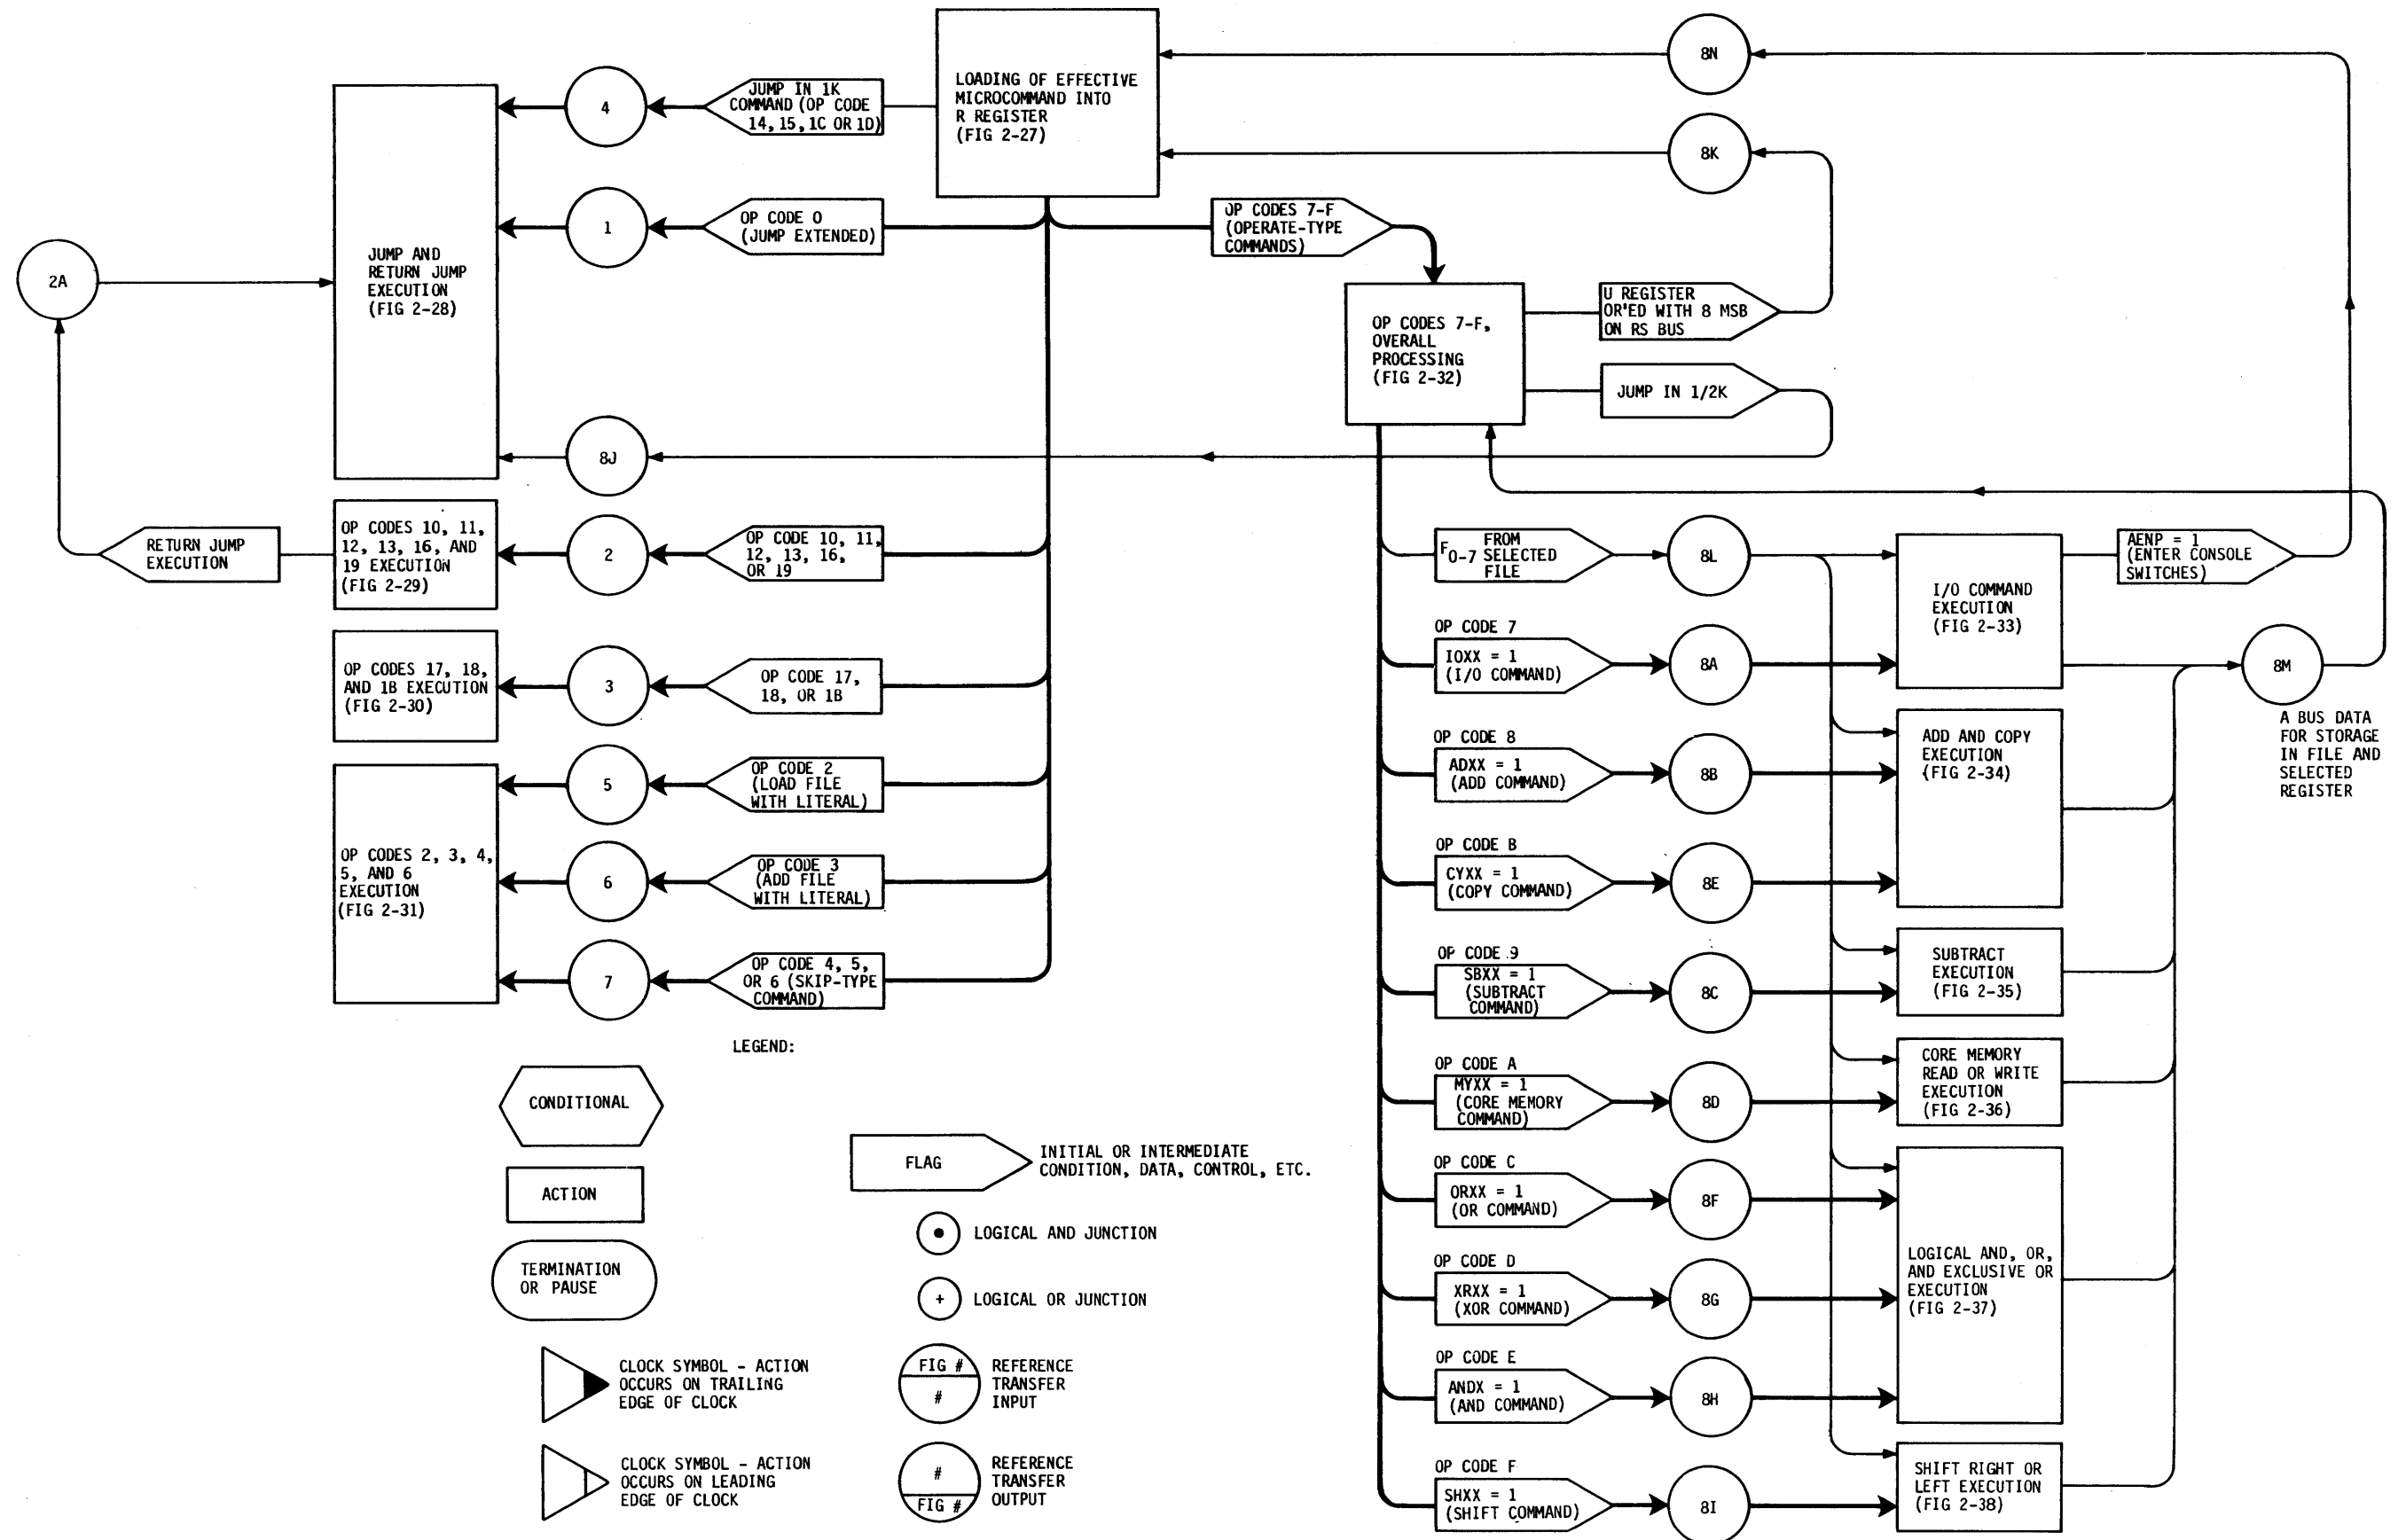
LOADING OF EFFECTIVE MICROCOMMAND INTO R REGISTER (FIG 2-27)

8N

8K

JUMP IN 1K COMMAND (OP CODE 14, 15, 1C OR 1D)

4

JUMP AND RETURN JUMP EXECUTION (FIG 2-28)

2A

1

OP CODE 0 (JUMP EXTENDED)

OP CODES 7-F (OPERATE-TYPE COMMANDS)

OP CODES 7-F, OVERALL PROCESSING (FIG 2-32)

U REGISTER OR'ED WITH 8 MSB ON RS BUS

JUMP IN 1/2K

8J

RETURN JUMP EXECUTION

OP CODES 10, 11, 12, 13, 16, AND 19 EXECUTION (FIG 2-29)

2

OP CODE 10, 11, 12, 13, 16, OR 19

$F_{0-7}$ FROM SELECTED FILE

8L

I/O COMMAND EXECUTION (FIG 2-33)

AENP = 1 (ENTER CONSOLE SWITCHES)

OP CODES 17, 18, AND 1B EXECUTION (FIG 2-30)

3

OP CODE 17, 18, OR 1B

OP CODE 7

IOXX = 1 (I/O COMMAND)

8A

8M

A BUS DATA FOR STORAGE IN FILE AND SELECTED REGISTER

OP CODES 2, 3, 4, 5, AND 6 EXECUTION (FIG 2-31)

5

OP CODE 2 (LOAD FILE WITH LITERAL)

OP CODE 8

ADXX = 1 (ADD COMMAND)

8B

ADD AND COPY EXECUTION (FIG 2-34)

6

OP CODE 3 (ADD FILE WITH LITERAL)

OP CODE B

CYXX = 1 (COPY COMMAND)

8E

7

OP CODE 4, 5, OR 6 (SKIP-TYPE COMMAND)

OP CODE 9

SBXX = 1 (SUBTRACT COMMAND)

8C

SUBTRACT EXECUTION (FIG 2-35)

LEGEND:

CONDITIONAL

OP CODE A

MYXX = 1 (CORE MEMORY COMMAND)

8D

CORE MEMORY READ OR WRITE EXECUTION (FIG 2-36)

FLAG

INITIAL OR INTERMEDIATE CONDITION, DATA, CONTROL, ETC.

ACTION

OP CODE C

ORXX = 1 (OR COMMAND)

8F

LOGICAL AND JUNCTION

TERMINATION OR PAUSE

LOGICAL OR JUNCTION

OP CODE D

XRXX = 1 (XOR COMMAND)

8G

LOGICAL AND, OR, AND EXCLUSIVE OR EXECUTION (FIG 2-37)

CLOCK SYMBOL - ACTION OCCURS ON TRAILING EDGE OF CLOCK

FIG #
#

REFERENCE TRANSFER INPUT

OP CODE E

ANDX = 1 (AND COMMAND)

8H

CLOCK SYMBOL - ACTION OCCURS ON LEADING EDGE OF CLOCK

#
FIG #

REFERENCE TRANSFER OUTPUT

OP CODE F

SHXX = 1 (SHIFT COMMAND)

8I

SHIFT RIGHT OR LEFT EXECUTION (FIG 2-38)